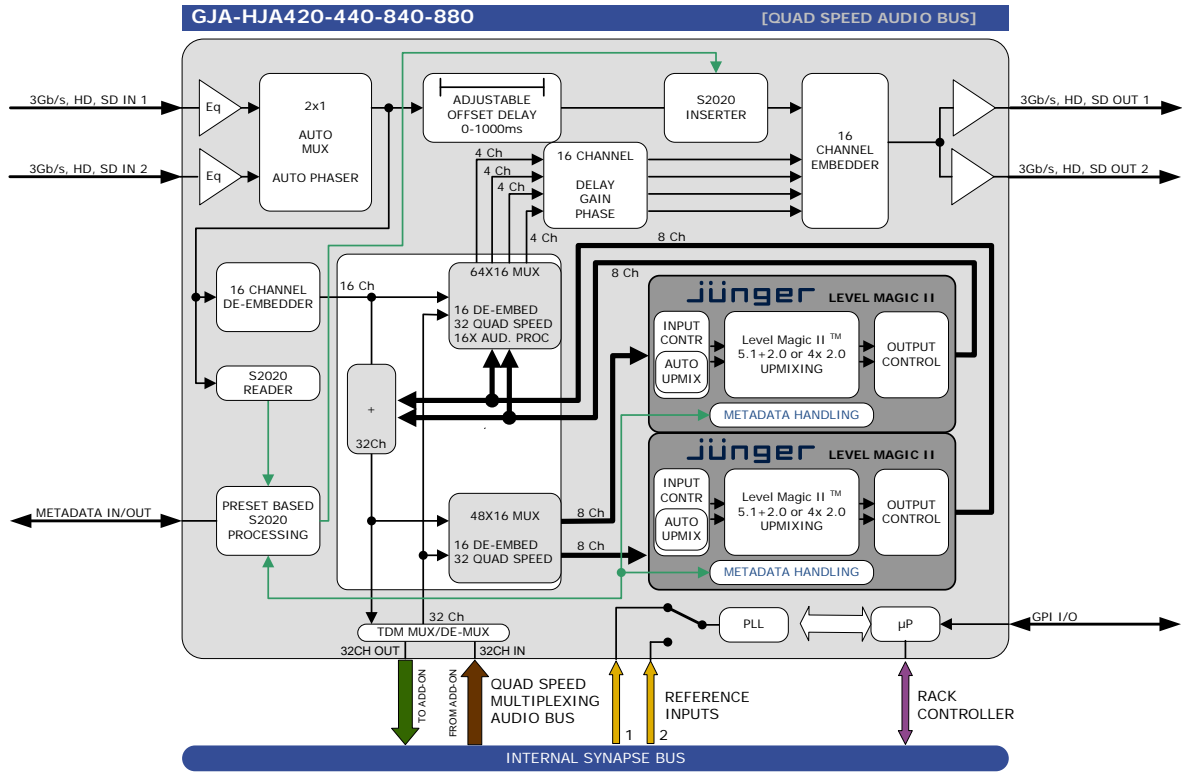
GJA-HJA420-440-840-880

[QUAD SPEED AUDIO BUS]

3Gb/s, HD, SD IN 1

3Gb/s, HD, SD IN 2

Eq

Eq

2x1
AUTO
MUX

AUTO PHASER

ADJUSTABLE
OFFSET DELAY
0-1000ms

S2020
INSERTER

16
CHANNEL
EMBEDDER

3Gb/s, HD, SD OUT 1

3Gb/s, HD, SD OUT 2

4 Ch

4 Ch

4 Ch

4 Ch

16 CHANNEL

DELAY
GAIN
PHASE

8 Ch

8 Ch

16 CHANNEL
DE-EMBEDDER

16 Ch

64X16 MUX

16 DE-EMBED
32 QUAD SPEED
16X AUD. PROC

jünger LEVEL MAGIC II

INPUT
CONTR

AUTO
UPMIX

Level Magic II ™
5.1+2.0 or 4x 2.0
UPMIXING

OUTPUT
CONTROL

METADATA HANDLING

S2020
READER

+

32Ch

jünger LEVEL MAGIC II

INPUT
CONTR

AUTO
UPMIX

Level Magic II ™
5.1+2.0 or 4x 2.0
UPMIXING

OUTPUT
CONTROL

METADATA IN/OUT

PRESET BASED
S2020
PROCESSING

48X16 MUX

16 DE-EMBED
32 QUAD SPEED

8 Ch

8 Ch

METADATA HANDLING

32 Ch

TDM MUX/DE-MUX

32CH OUT

32CH IN

PLL

µP

GPI I/O

TO ADD-ON

FROM ADD-ON

QUAD SPEED
MULTIPLEXING
AUDIO BUS

1

2

REFERENCE
INPUTS

RACK
CONTROLLER

INTERNAL SYNAPSE BUS